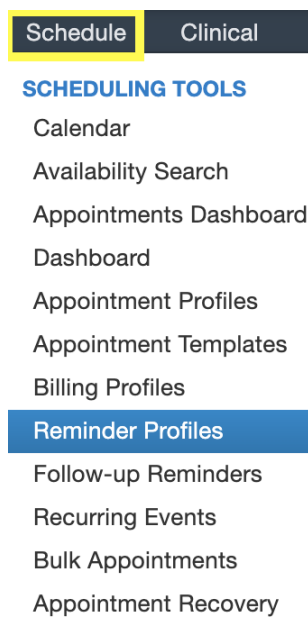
Schedule Clinical

SCHEDULING TOOLS
Calendar
Availability Search
Appointments Dashboard
Dashboard
Appointment Profiles
Appointment Templates
Billing Profiles
Reminder Profiles
Follow-up Reminders
Recurring Events
Bulk Appointments
Appointment Recovery